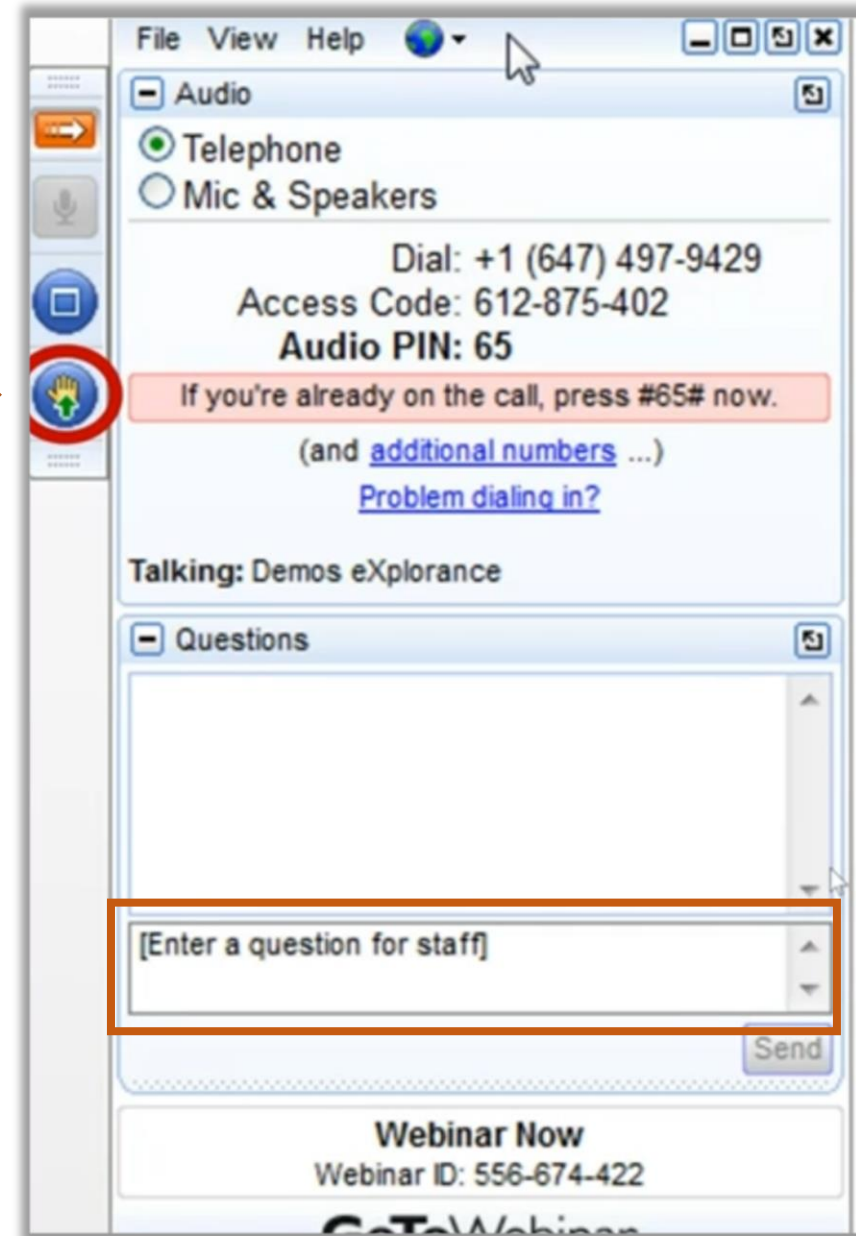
File View Help

Audio

Telephone
Mic & Speakers

Dial: +1 (647) 497-9429
Access Code: 612-875-402
**Audio PIN: 65**

If you're already on the call, press #65# now.

(and additional numbers ...)

Problem dialing in?

**Talking:** Demos eXplorance

Questions

[Enter a question for staff]

Send

**Webinar Now**
Webinar ID: 556-674-422

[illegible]